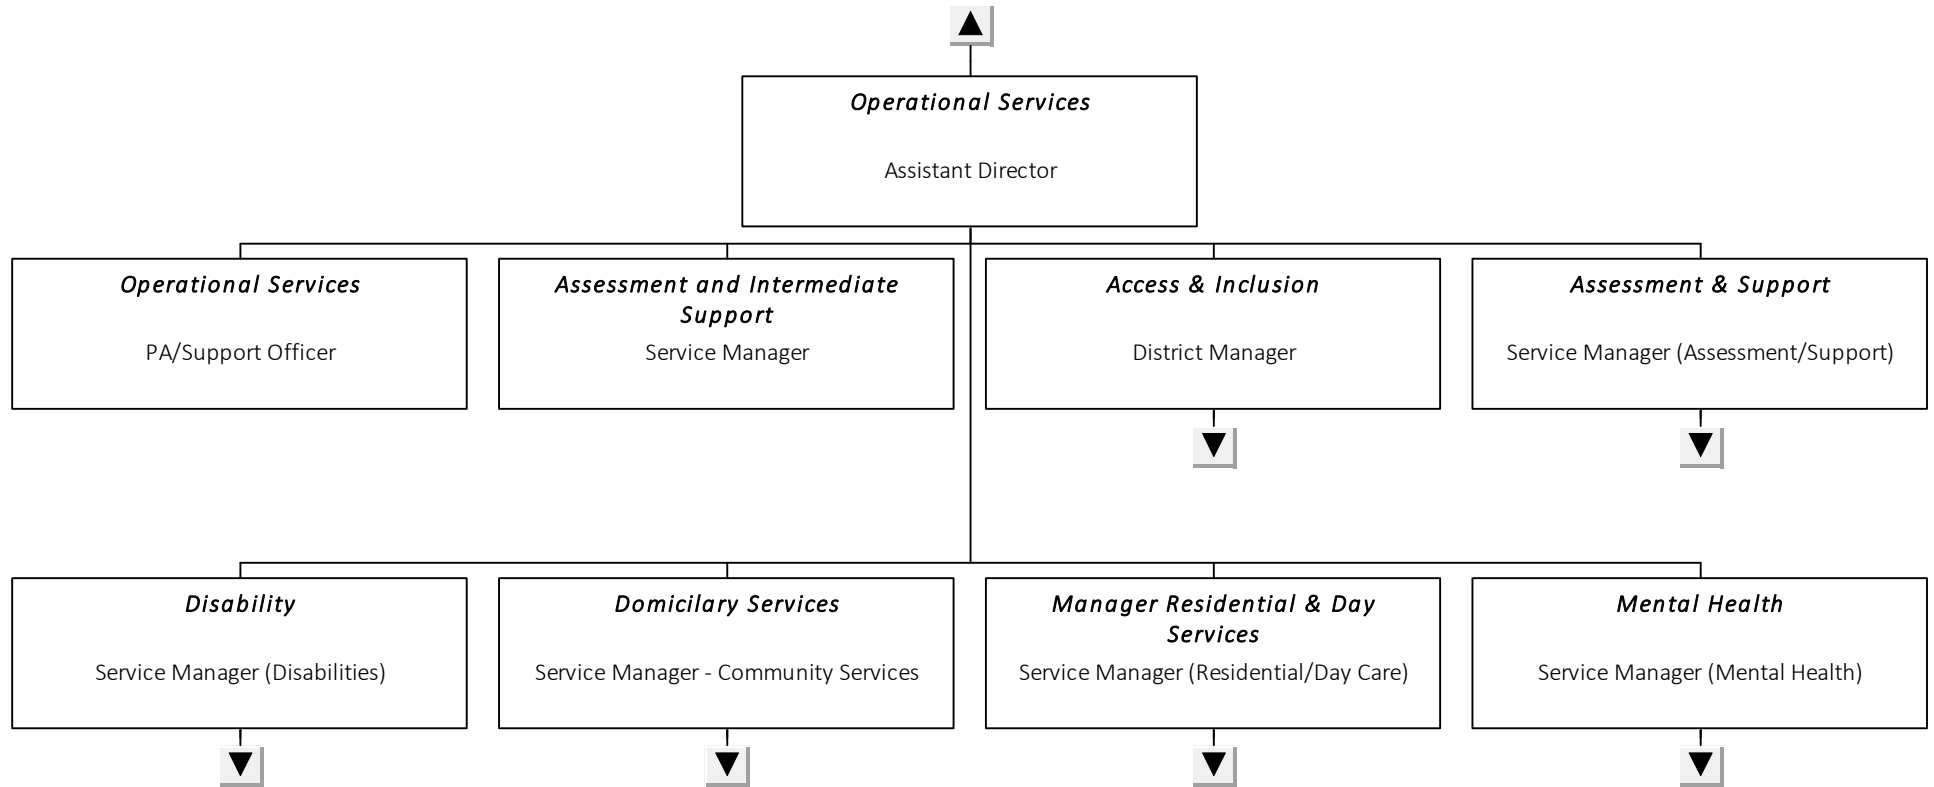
Operational Services

Assistant Director

Operational Services

PA/Support Officer

Assessment and Intermediate Support

Service Manager

Access & Inclusion

District Manager

Assessment & Support

Service Manager (Assessment/Support)

Disability

Service Manager (Disabilities)

Domicilary Services

Service Manager - Community Services

Manager Residential & Day Services

Service Manager (Residential/Day Care)

Mental Health

Service Manager (Mental Health)